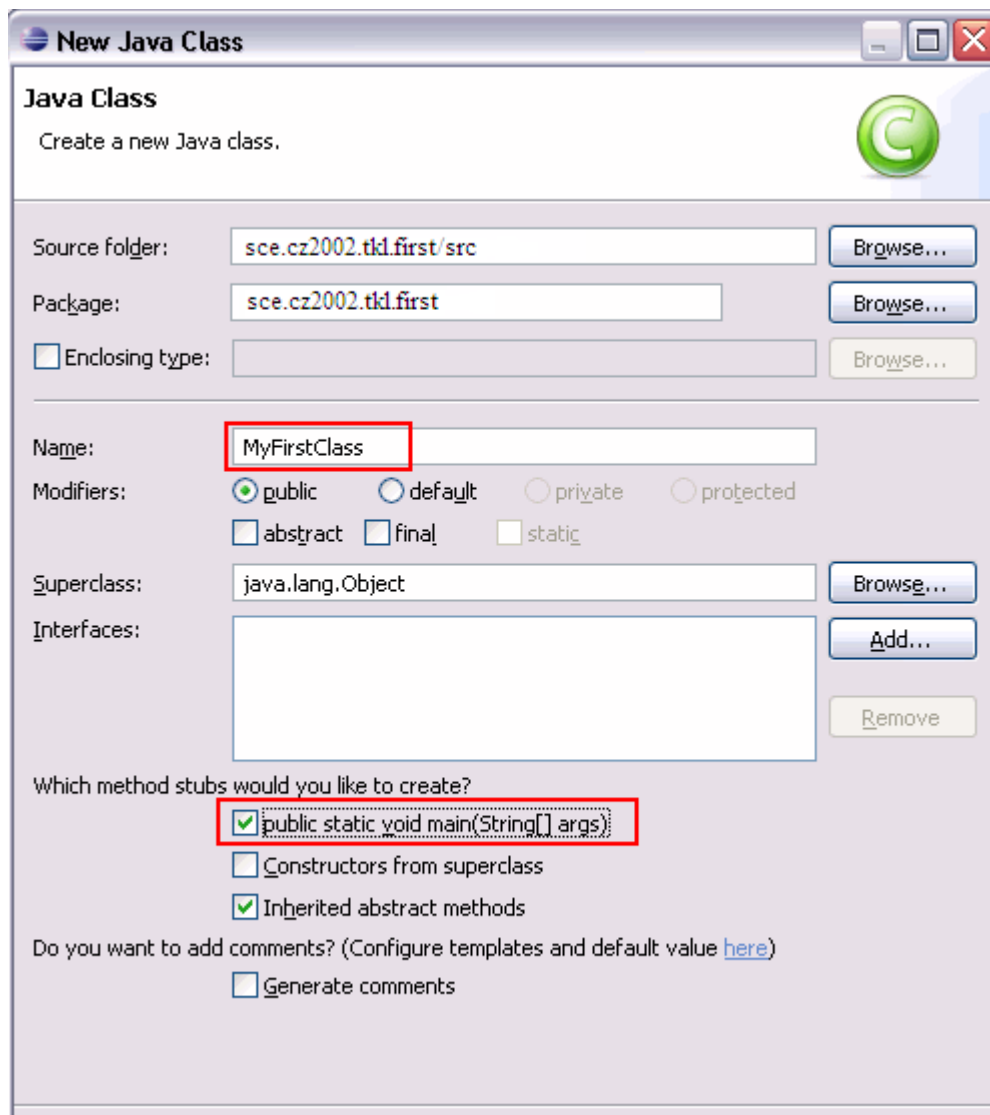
New Java Class

Java Class

Create a new Java class.

Source folder: sce.cz2002.tkl.first/src Browse...

Package: sce.cz2002.tkl.first Browse...

Enclosing type: Browse...

Name: MyFirstClass

Modifiers: public default private protected

abstract final static

Superclass: java.lang.Object Browse...

Interfaces: Add...

Remove

Which method stubs would you like to create?

public static void main(String[] args)

Constructors from superclass

Inherited abstract methods

Do you want to add comments? (Configure templates and default value here)

Generate comments